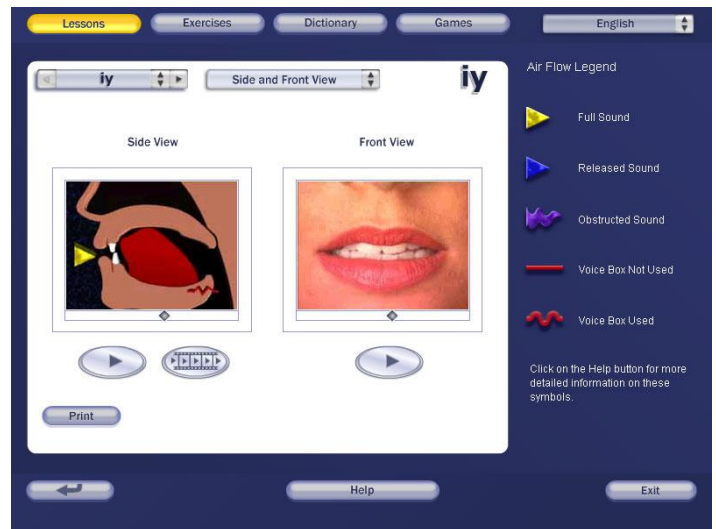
Lessons Exercises Dictionary Games English

iy Side and Front View iy

Side View

Front View

Print

Air Flow Legend

Full Sound

Released Sound

Obstructed Sound

Voice Box Not Used

Voice Box Used

Click on the Help button for more detailed information on these symbols.

Help

Exit